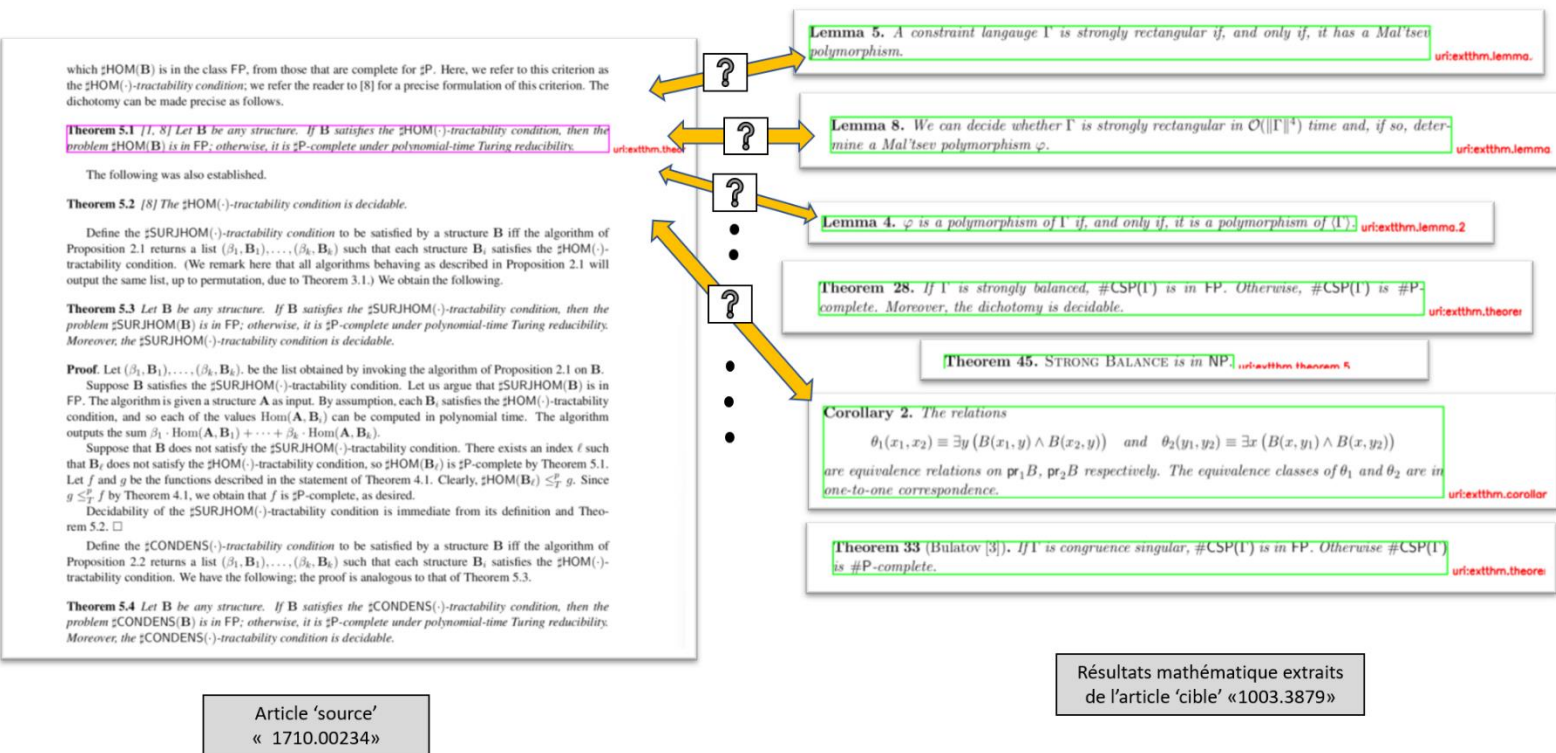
which $\sharp$HOM(B) is in the class FP, from those that are complete for $\sharp$P. Here, we refer to this criterion as the $\sharp$HOM($\cdot$)-tractability condition; we refer the reader to [8] for a precise formulation of this criterion. The dichotomy can be made precise as follows.

Theorem 5.1 [1, 8] Let B be any structure. If B satisfies the $\sharp$HOM($\cdot$)-tractability condition, then the problem $\sharp$HOM(B) is in FP; otherwise, it is $\sharp$P-complete under polynomial-time Turing reducibility. uri:extthm.theo

The following was also established.

Theorem 5.2 [8] The $\sharp$HOM($\cdot$)-tractability condition is decidable.

Define the $\sharp$SURJHOM($\cdot$)-tractability condition to be satisfied by a structure B iff the algorithm of Proposition 2.1 returns a list $(\beta_1, \mathbf{B}_1), \ldots, (\beta_k, \mathbf{B}_k)$ such that each structure $\mathbf{B}_i$ satisfies the $\sharp$HOM($\cdot$)-tractability condition. (We remark here that all algorithms behaving as described in Proposition 2.1 will output the same list, up to permutation, due to Theorem 3.1.) We obtain the following.

Theorem 5.3 Let B be any structure. If B satisfies the $\sharp$SURJHOM($\cdot$)-tractability condition, then the problem $\sharp$SURJHOM(B) is in FP; otherwise, it is $\sharp$P-complete under polynomial-time Turing reducibility. Moreover, the $\sharp$SURJHOM($\cdot$)-tractability condition is decidable.

Proof. Let $(\beta_1, \mathbf{B}_1), \ldots, (\beta_k, \mathbf{B}_k)$. be the list obtained by invoking the algorithm of Proposition 2.1 on B.

Suppose B satisfies the $\sharp$SURJHOM($\cdot$)-tractability condition. Let us argue that $\sharp$SURJHOM(B) is in FP. The algorithm is given a structure A as input. By assumption, each $\mathbf{B}_i$ satisfies the $\sharp$HOM($\cdot$)-tractability condition, and so each of the values Hom$(\mathbf{A}, \mathbf{B}_i)$ can be computed in polynomial time. The algorithm outputs the sum $\beta_1 \cdot \text{Hom}(\mathbf{A}, \mathbf{B}_1) + \cdots + \beta_k \cdot \text{Hom}(\mathbf{A}, \mathbf{B}_k)$.

Suppose that B does not satisfy the $\sharp$SURJHOM($\cdot$)-tractability condition. There exists an index $\ell$ such that $\mathbf{B}_\ell$ does not satisfy the $\sharp$HOM($\cdot$)-tractability condition, so $\sharp$HOM($\mathbf{B}_\ell$) is $\sharp$P-complete by Theorem 5.1. Let $f$ and $g$ be the functions described in the statement of Theorem 4.1. Clearly, $\sharp$HOM$(\mathbf{B}_\ell) \leq_T^p g$. Since $g \leq_T^p f$ by Theorem 4.1, we obtain that $f$ is $\sharp$P-complete, as desired.

Decidability of the $\sharp$SURJHOM($\cdot$)-tractability condition is immediate from its definition and Theorem 5.2. □

Define the $\sharp$CONDENS($\cdot$)-tractability condition to be satisfied by a structure B iff the algorithm of Proposition 2.2 returns a list $(\beta_1, \mathbf{B}_1), \ldots, (\beta_k, \mathbf{B}_k)$ such that each structure $\mathbf{B}_i$ satisfies the $\sharp$HOM($\cdot$)-tractability condition. We have the following; the proof is analogous to that of Theorem 5.3.

Theorem 5.4 Let B be any structure. If B satisfies the $\sharp$CONDENS($\cdot$)-tractability condition, then the problem $\sharp$CONDENS(B) is in FP; otherwise, it is $\sharp$P-complete under polynomial-time Turing reducibility. Moreover, the $\sharp$CONDENS($\cdot$)-tractability condition is decidable.

Article 'source' « 1710.00234»

?
?
?
?

Lemma 5. A constraint langauge $\Gamma$ is strongly rectangular if, and only if, it has a Mal'tsev polymorphism. uri:extthm.lemma.

Lemma 8. We can decide whether $\Gamma$ is strongly rectangular in $\mathcal{O}(\|\Gamma\|^4)$ time and, if so, determine a Mal'tsev polymorphism $\varphi$. uri:extthm.lemma

Lemma 4. $\varphi$ is a polymorphism of $\Gamma$ if, and only if, it is a polymorphism of $\langle\Gamma\rangle$. uri:extthm.lemma.2

Theorem 28. If $\Gamma$ is strongly balanced, #CSP($\Gamma$) is in FP. Otherwise, #CSP($\Gamma$) is #P-complete. Moreover, the dichotomy is decidable. uri:extthm.theore

Theorem 45. STRONG BALANCE is in NP. uri:extthm.theorem.5

Corollary 2. The relations
$$\theta_1(x_1,x_2) \equiv \exists y\,(B(x_1,y) \wedge B(x_2,y)) \quad and \quad \theta_2(y_1,y_2) \equiv \exists x\,(B(x,y_1) \wedge B(x,y_2))$$
are equivalence relations on $\text{pr}_1 B$, $\text{pr}_2 B$ respectively. The equivalence classes of $\theta_1$ and $\theta_2$ are in one-to-one correspondence. uri:extthm.corollar

Theorem 33 (Bulatov [3]). If $\Gamma$ is congruence singular, #CSP($\Gamma$) is in FP. Otherwise #CSP($\Gamma$) is #P-complete. uri:extthm.theore

Résultats mathématique extraits de l'article 'cible' «1003.3879»